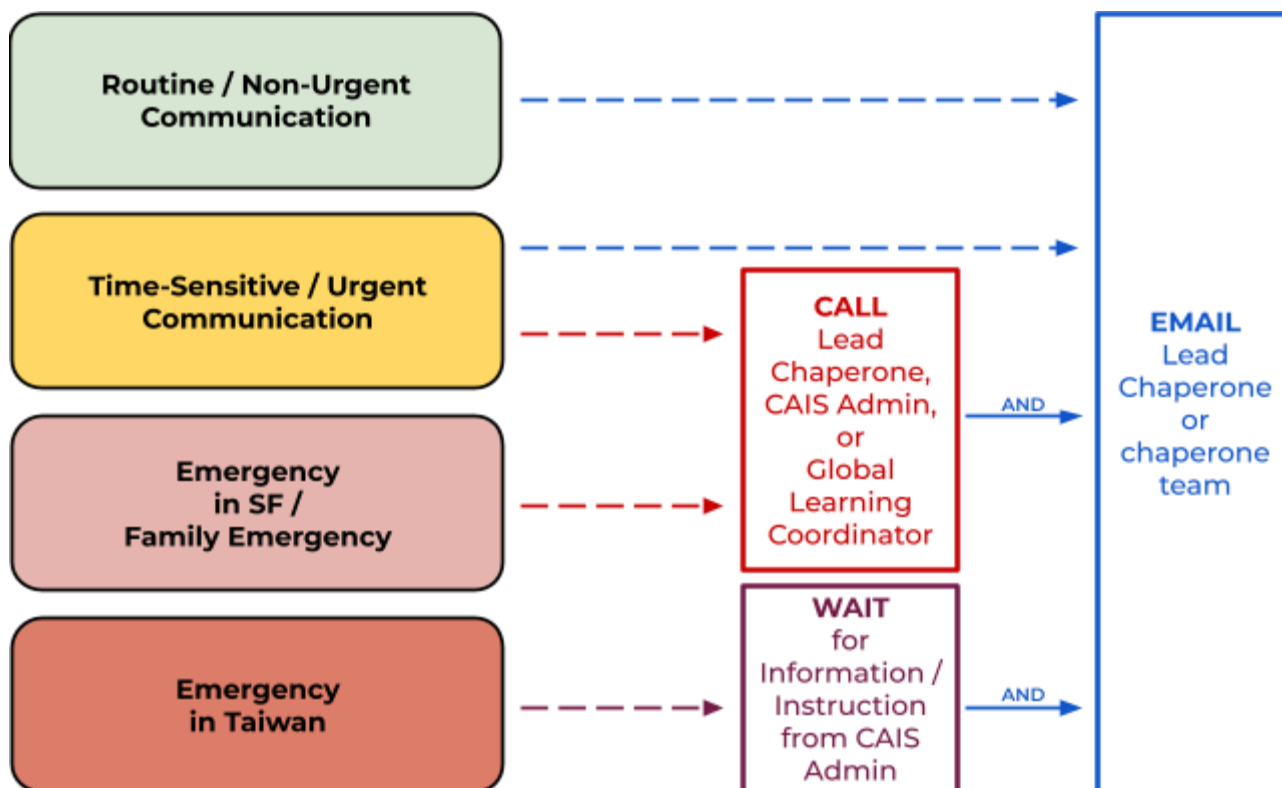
Routine / Non-Urgent Communication

Time-Sensitive / Urgent Communication

Emergency in SF / Family Emergency

Emergency in Taiwan

CALL Lead Chaperone, CAIS Admin, or Global Learning Coordinator

WAIT for Information / Instruction from CAIS Admin

AND

AND

EMAIL Lead Chaperone or chaperone team